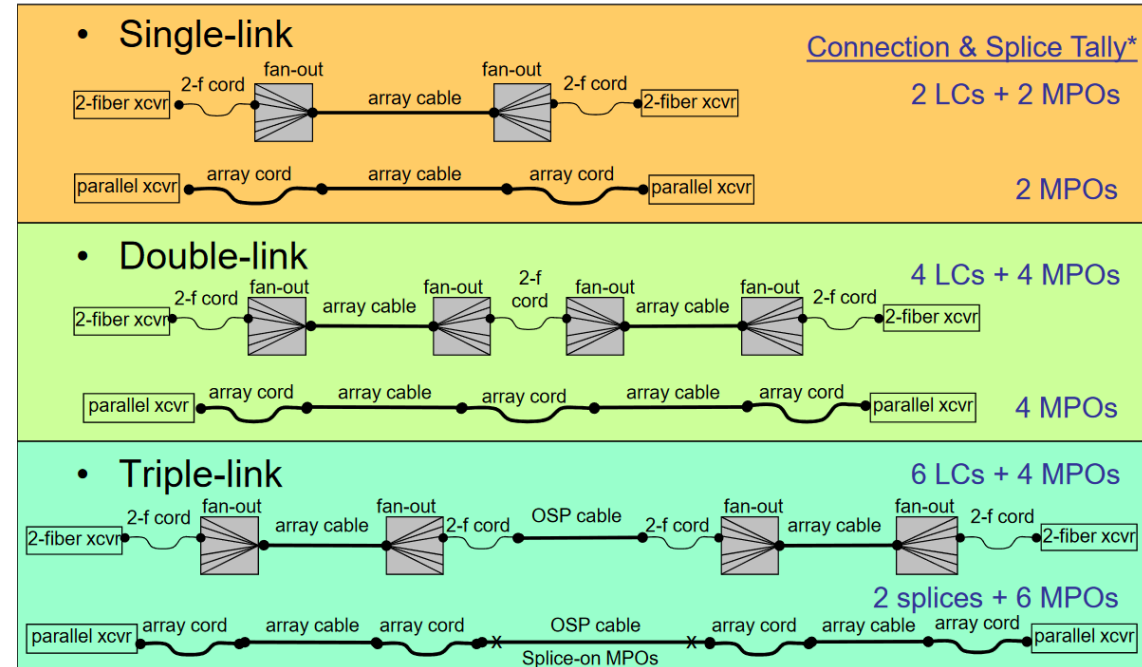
• Single-link

Connection & Splice Tally*

2-fiber xcvr 2-f cord fan-out array cable fan-out 2-f cord 2-fiber xcvr

2 LCs + 2 MPOs

parallel xcvr array cord array cable array cord parallel xcvr

2 MPOs

• Double-link

4 LCs + 4 MPOs

2-fiber xcvr 2-f cord fan-out array cable fan-out 2-f cord fan-out array cable fan-out 2-f cord 2-fiber xcvr

parallel xcvr array cord array cable array cord array cable array cord parallel xcvr

4 MPOs

• Triple-link

6 LCs + 4 MPOs

2-fiber xcvr 2-f cord fan-out array cable fan-out 2-f cord OSP cable 2-f cord fan-out array cable fan-out 2-f cord 2-fiber xcvr

2 splices + 6 MPOs

parallel xcvr array cord array cable array cord OSP cable array cord array cable array cord parallel xcvr

Splice-on MPOs